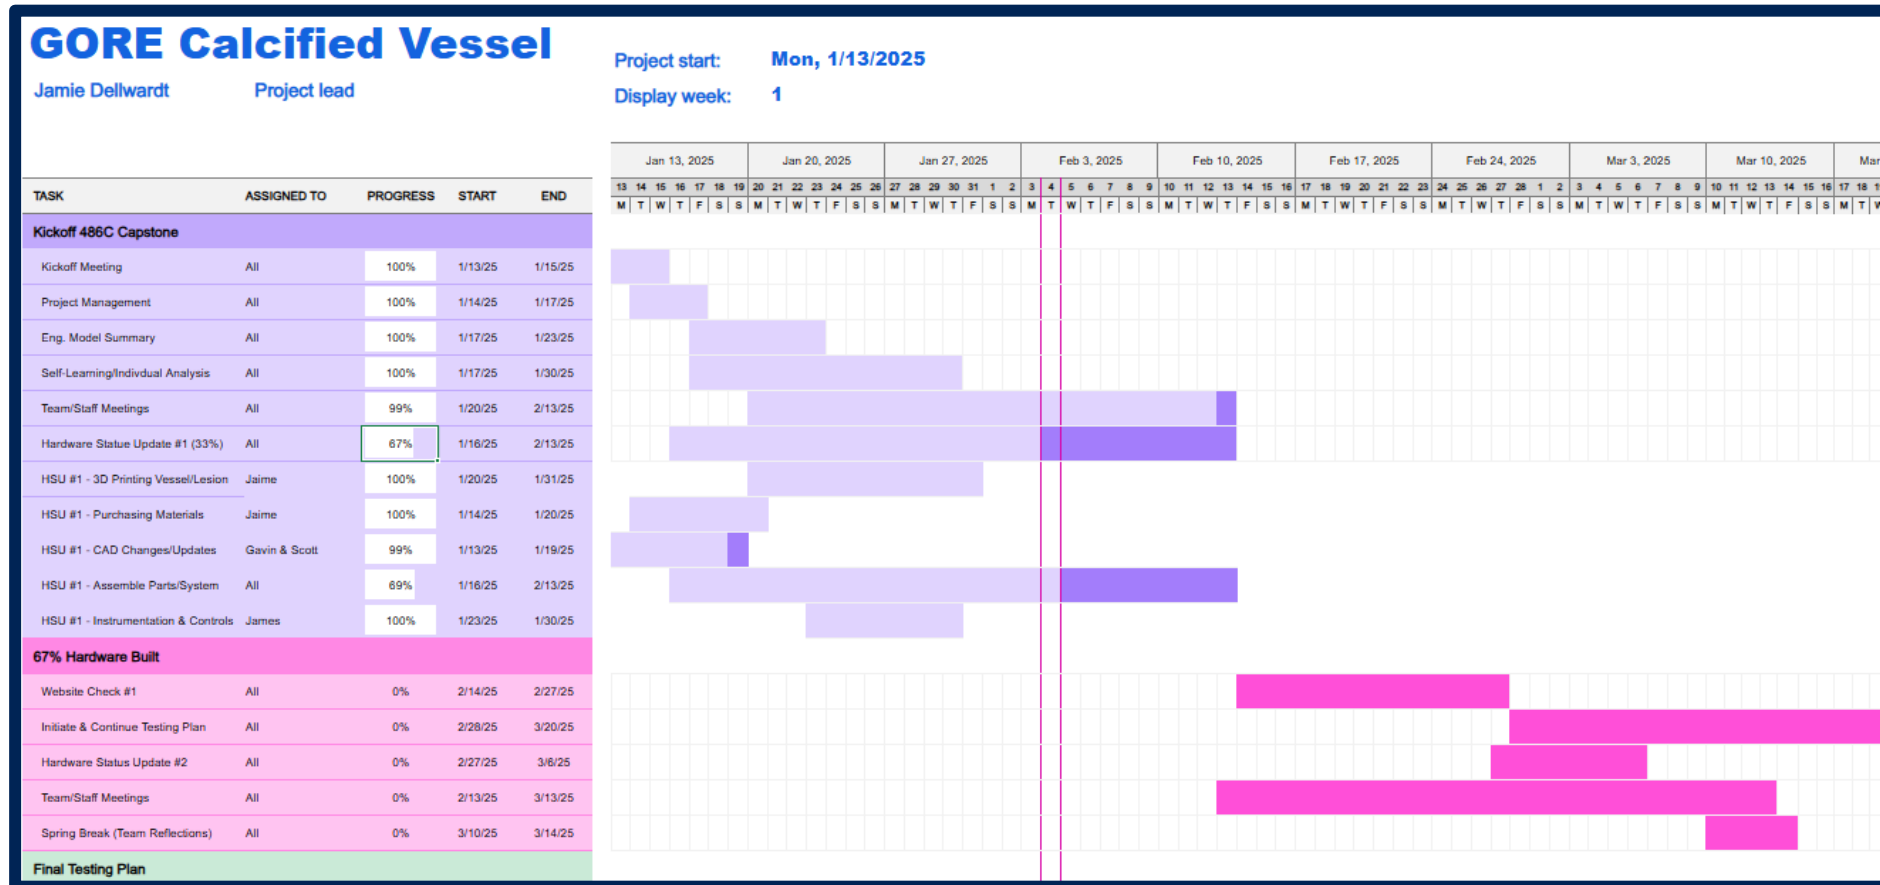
GORE Calcified Vessel

Jamie Dellwardt Project lead

Project start: Mon, 1/13/2025

Display week: 1

Jan 13, 2025 | Jan 20, 2025 | Jan 27, 2025 | Feb 3, 2025 | Feb 10, 2025 | Feb 17, 2025 | Feb 24, 2025 | Mar 3, 2025 | Mar 10, 2025 | Mar

13 14 15 16 17 18 19 20 21 22 23 24 25 26 27 28 29 30 31 1 2 3 4 5 6 7 8 9 10 11 12 13 14 15 16 17 18 19 20 21 22 23 24 25 26 27 28 1 2 3 4 5 6 7 8 9 10 11 12 13 14 15 16 17 18 1

M T W T F S S M T W T F S S M T W T F S S M T W T F S S M T W T F S S M T W T F S S M T W T F S S M T W T F S S M T W T F S S M T W

| TASK | ASSIGNED TO | PROGRESS | START | END |
|---|---|---|---|---|
| Kickoff 486C Capstone | | | | |
| Kickoff Meeting | All | 100% | 1/13/25 | 1/15/25 |
| Project Management | All | 100% | 1/14/25 | 1/17/25 |
| Eng. Model Summary | All | 100% | 1/17/25 | 1/23/25 |
| Self-Learning/Indivdual Analysis | All | 100% | 1/17/25 | 1/30/25 |
| Team/Staff Meetings | All | 99% | 1/20/25 | 2/13/25 |
| Hardware Statue Update #1 (33%) | All | 67% | 1/16/25 | 2/13/25 |
| HSU #1 - 3D Printing Vessel/Lesion | Jaime | 100% | 1/20/25 | 1/31/25 |
| HSU #1 - Purchasing Materials | Jaime | 100% | 1/14/25 | 1/20/25 |
| HSU #1 - CAD Changes/Updates | Gavin & Scott | 99% | 1/13/25 | 1/19/25 |
| HSU #1 - Assemble Parts/System | All | 69% | 1/16/25 | 2/13/25 |
| HSU #1 - Instrumentation & Controls | James | 100% | 1/23/25 | 1/30/25 |
| 67% Hardware Built | | | | |
| Website Check #1 | All | 0% | 2/14/25 | 2/27/25 |
| Initiate & Continue Testing Plan | All | 0% | 2/28/25 | 3/20/25 |
| Hardware Status Update #2 | All | 0% | 2/27/25 | 3/6/25 |
| Team/Staff Meetings | All | 0% | 2/13/25 | 3/13/25 |
| Spring Break (Team Reflections) | All | 0% | 3/10/25 | 3/14/25 |
| Final Testing Plan | | | | |